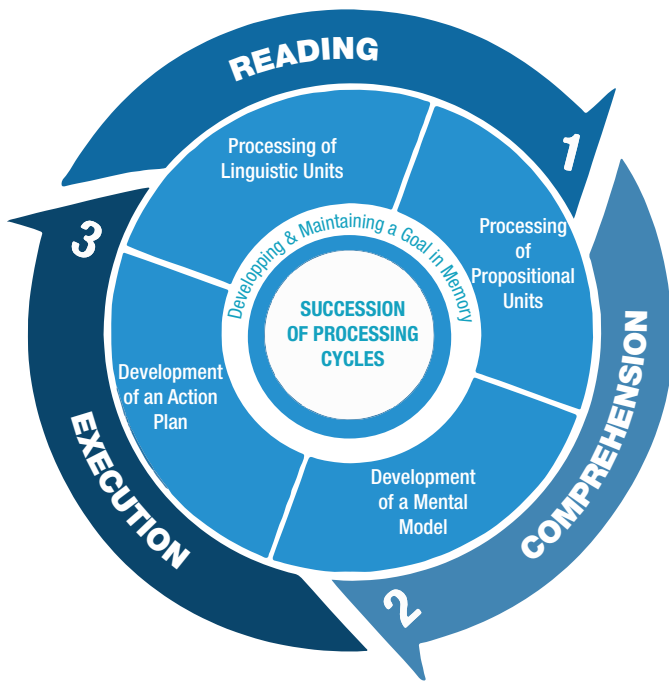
READING

1

COMPREHENSION

2

EXECUTION

3

Processing of Linguistic Units

Processing of Propositional Units

Development of a Mental Model

Development of an Action Plan

Developping & Maintaining a Goal in Memory

SUCCESSION OF PROCESSING CYCLES